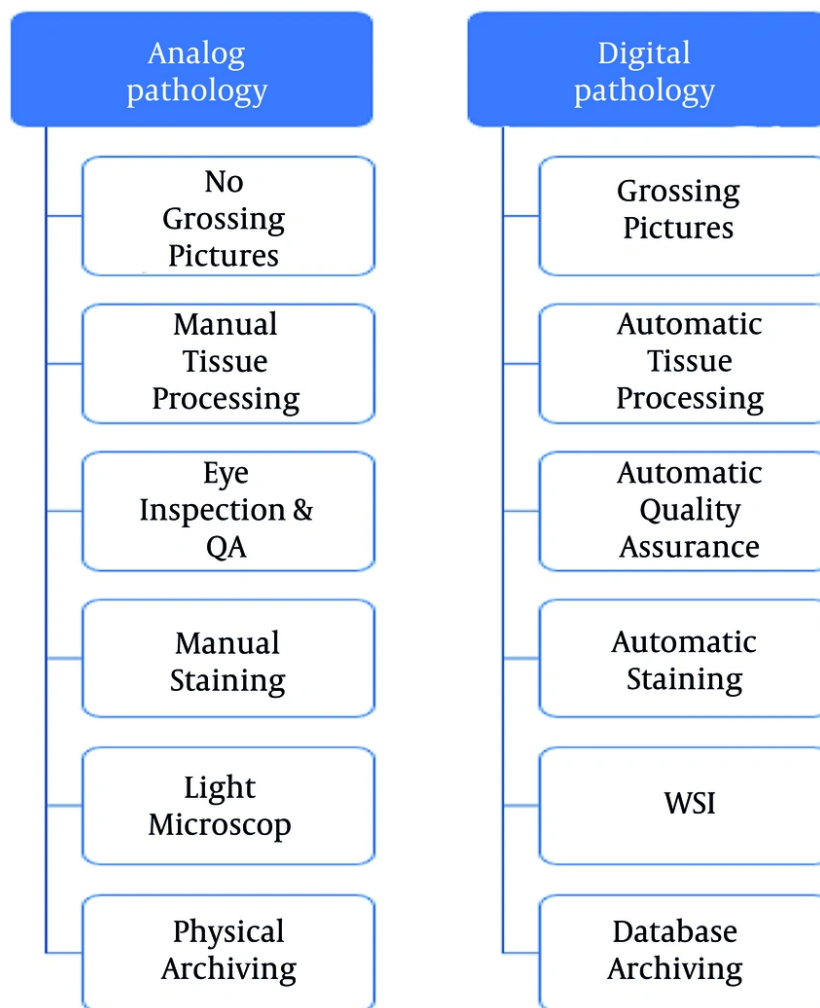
Analog pathology

No Grossing Pictures

Manual Tissue Processing

Eye Inspection & QA

Manual Staining

Light Microscop

Physical Archiving

Digital pathology

Grossing Pictures

Automatic Tissue Processing

Automatic Quality Assurance

Automatic Staining

WSI

Database Archiving